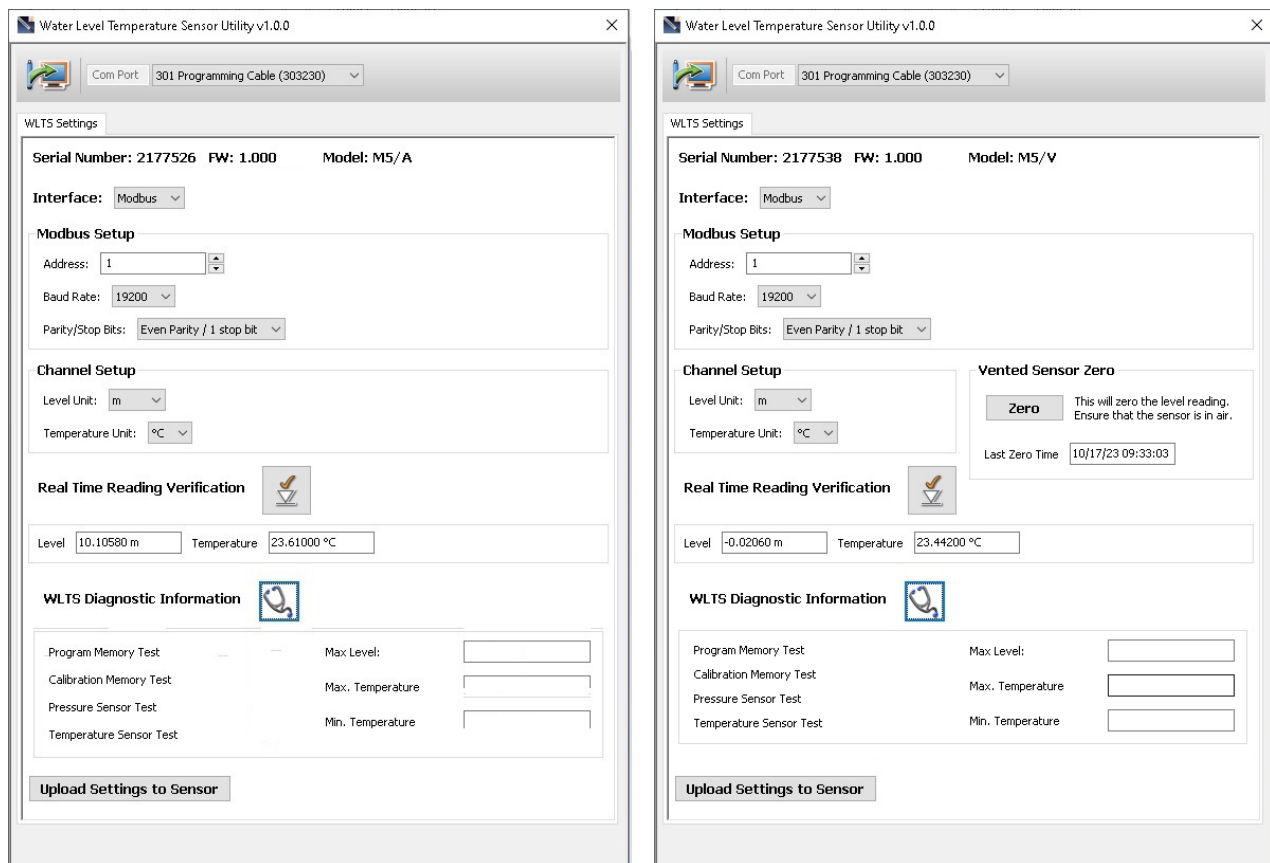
Water Level Temperature Sensor Utility v1.0.0

×

Com Port 301 Programming Cable (303230)

WLTS Settings

Serial Number: 2177526 FW: 1.000 Model: M5/A

Interface: Modbus

Modbus Setup

Address: 1

Baud Rate: 19200

Parity/Stop Bits: Even Parity / 1 stop bit

Channel Setup

Level Unit: m

Temperature Unit: °C

Real Time Reading Verification

Level 10.10580 m Temperature 23.61000 °C

WLTS Diagnostic Information

Program Memory Test

Calibration Memory Test

Pressure Sensor Test

Temperature Sensor Test

Max Level:

Max. Temperature

Min. Temperature

Upload Settings to Sensor

Water Level Temperature Sensor Utility v1.0.0

×

Com Port 301 Programming Cable (303230)

WLTS Settings

Serial Number: 2177538 FW: 1.000 Model: M5/V

Interface: Modbus

Modbus Setup

Address: 1

Baud Rate: 19200

Parity/Stop Bits: Even Parity / 1 stop bit

Channel Setup

Level Unit: m

Temperature Unit: °C

Vented Sensor Zero

Zero

This will zero the level reading. Ensure that the sensor is in air.

Last Zero Time 10/17/23 09:33:03

Real Time Reading Verification

Level -0.02060 m Temperature 23.44200 °C

WLTS Diagnostic Information

Program Memory Test

Calibration Memory Test

Pressure Sensor Test

Temperature Sensor Test

Max Level:

Max. Temperature

Min. Temperature

Upload Settings to Sensor